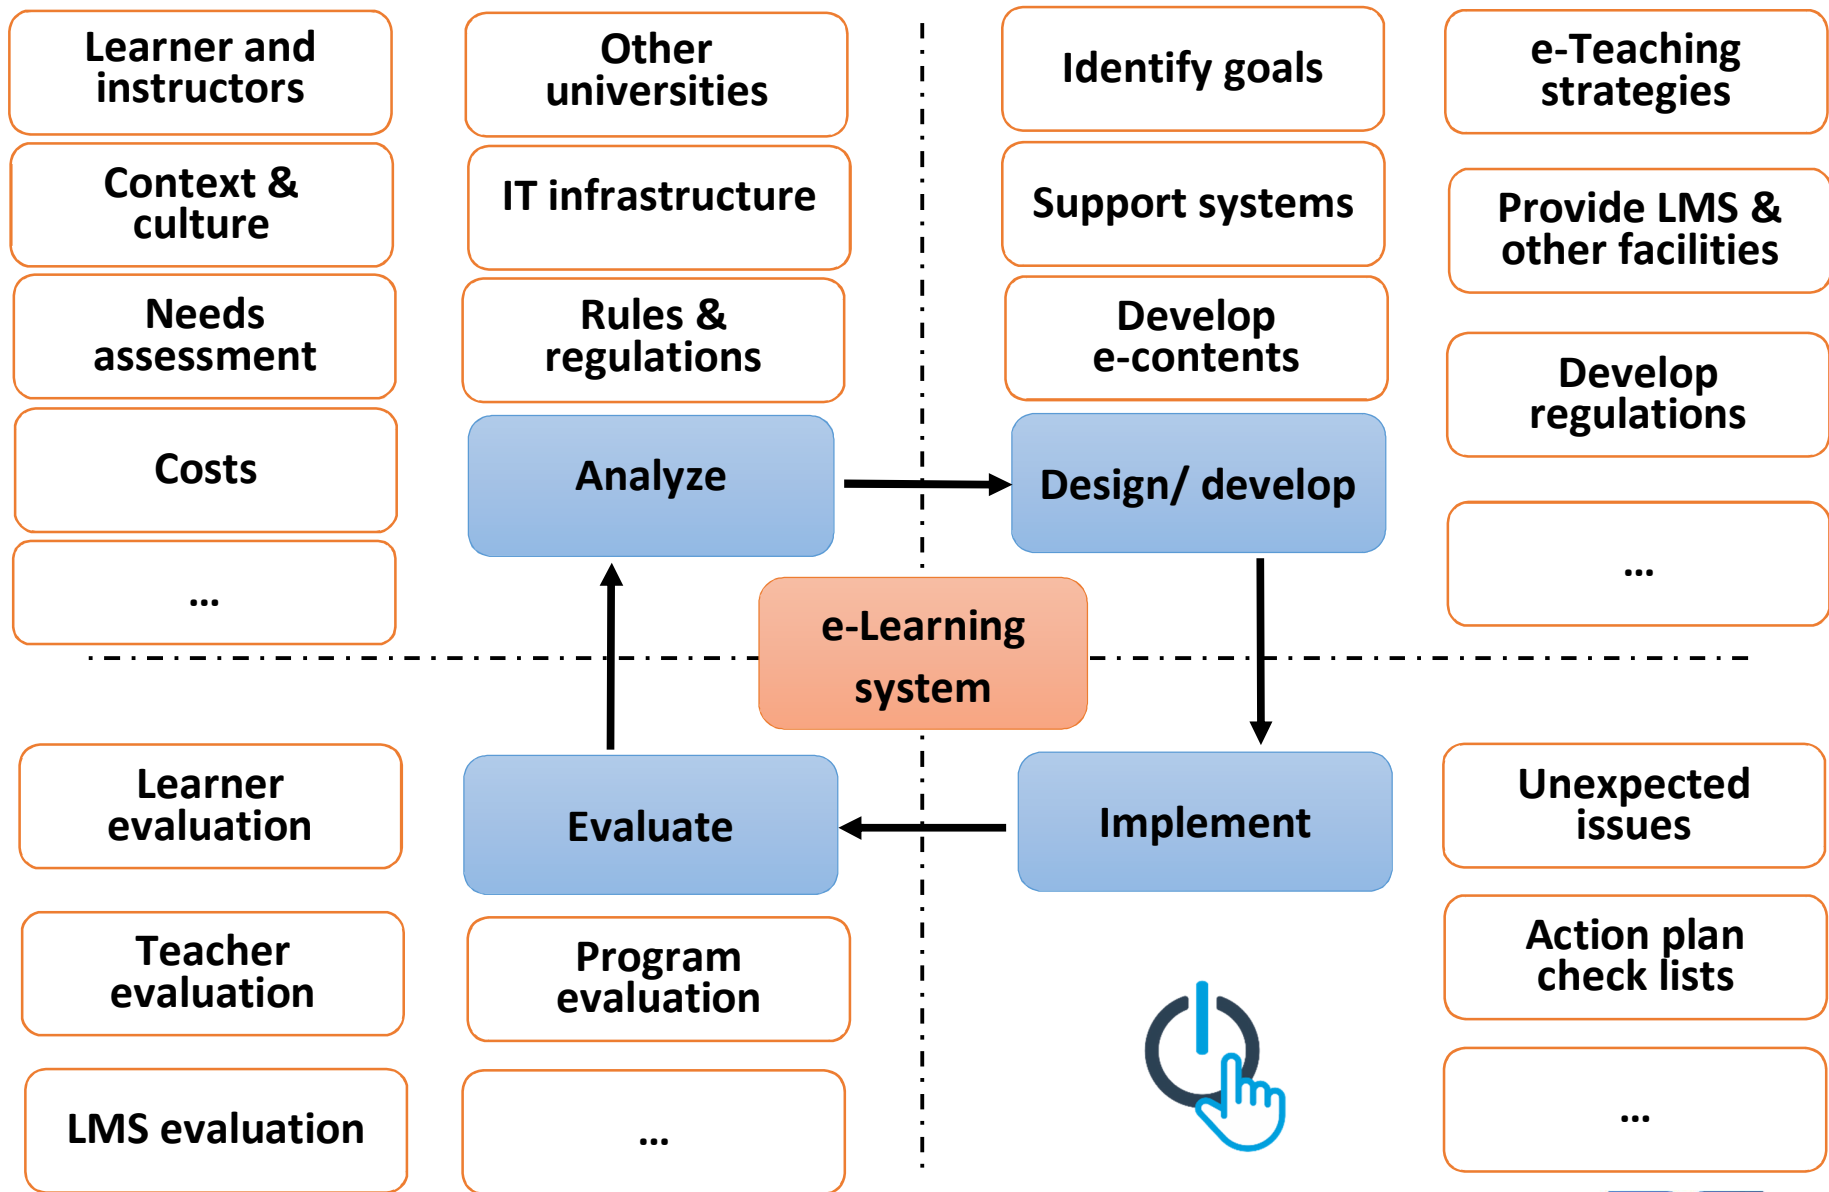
Learner and instructors

Other universities

Identify goals

e-Teaching strategies

Context & culture

IT infrastructure

Support systems

Provide LMS & other facilities

Needs assessment

Rules & regulations

Develop e-contents

Develop regulations

Costs

Analyze

Design/ develop

...

...

e-Learning system

Learner evaluation

Evaluate

Implement

Unexpected issues

Teacher evaluation

Program evaluation

Action plan check lists

LMS evaluation

...

...